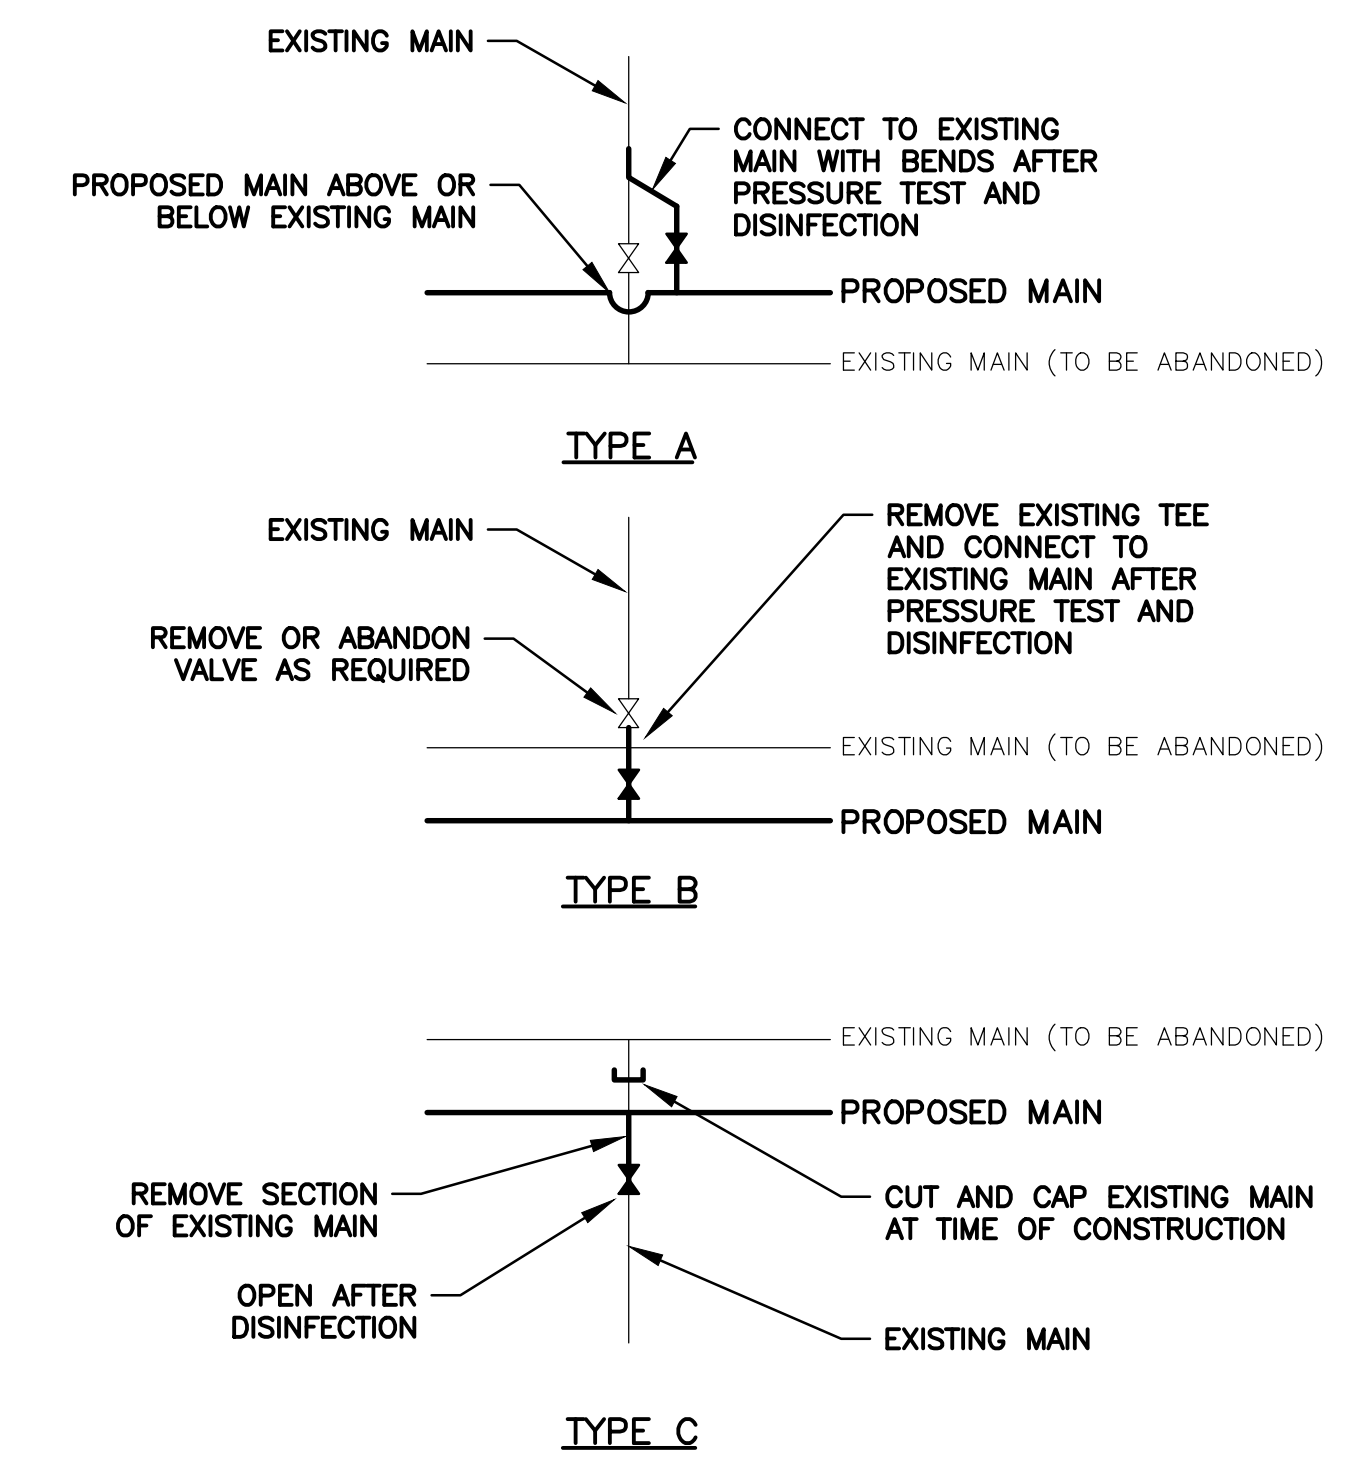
EXISTING MAIN

CONNECT TO EXISTING MAIN WITH BENDS AFTER PRESSURE TEST AND DISINFECTION

PROPOSED MAIN ABOVE OR BELOW EXISTING MAIN

PROPOSED MAIN

EXISTING MAIN (TO BE ABANDONED)

TYPE A

EXISTING MAIN

REMOVE EXISTING TEE AND CONNECT TO EXISTING MAIN AFTER PRESSURE TEST AND DISINFECTION

REMOVE OR ABANDON VALVE AS REQUIRED

EXISTING MAIN (TO BE ABANDONED)

PROPOSED MAIN

TYPE B

EXISTING MAIN (TO BE ABANDONED)

PROPOSED MAIN

REMOVE SECTION OF EXISTING MAIN

CUT AND CAP EXISTING MAIN AT TIME OF CONSTRUCTION

OPEN AFTER DISINFECTION

EXISTING MAIN

TYPE C